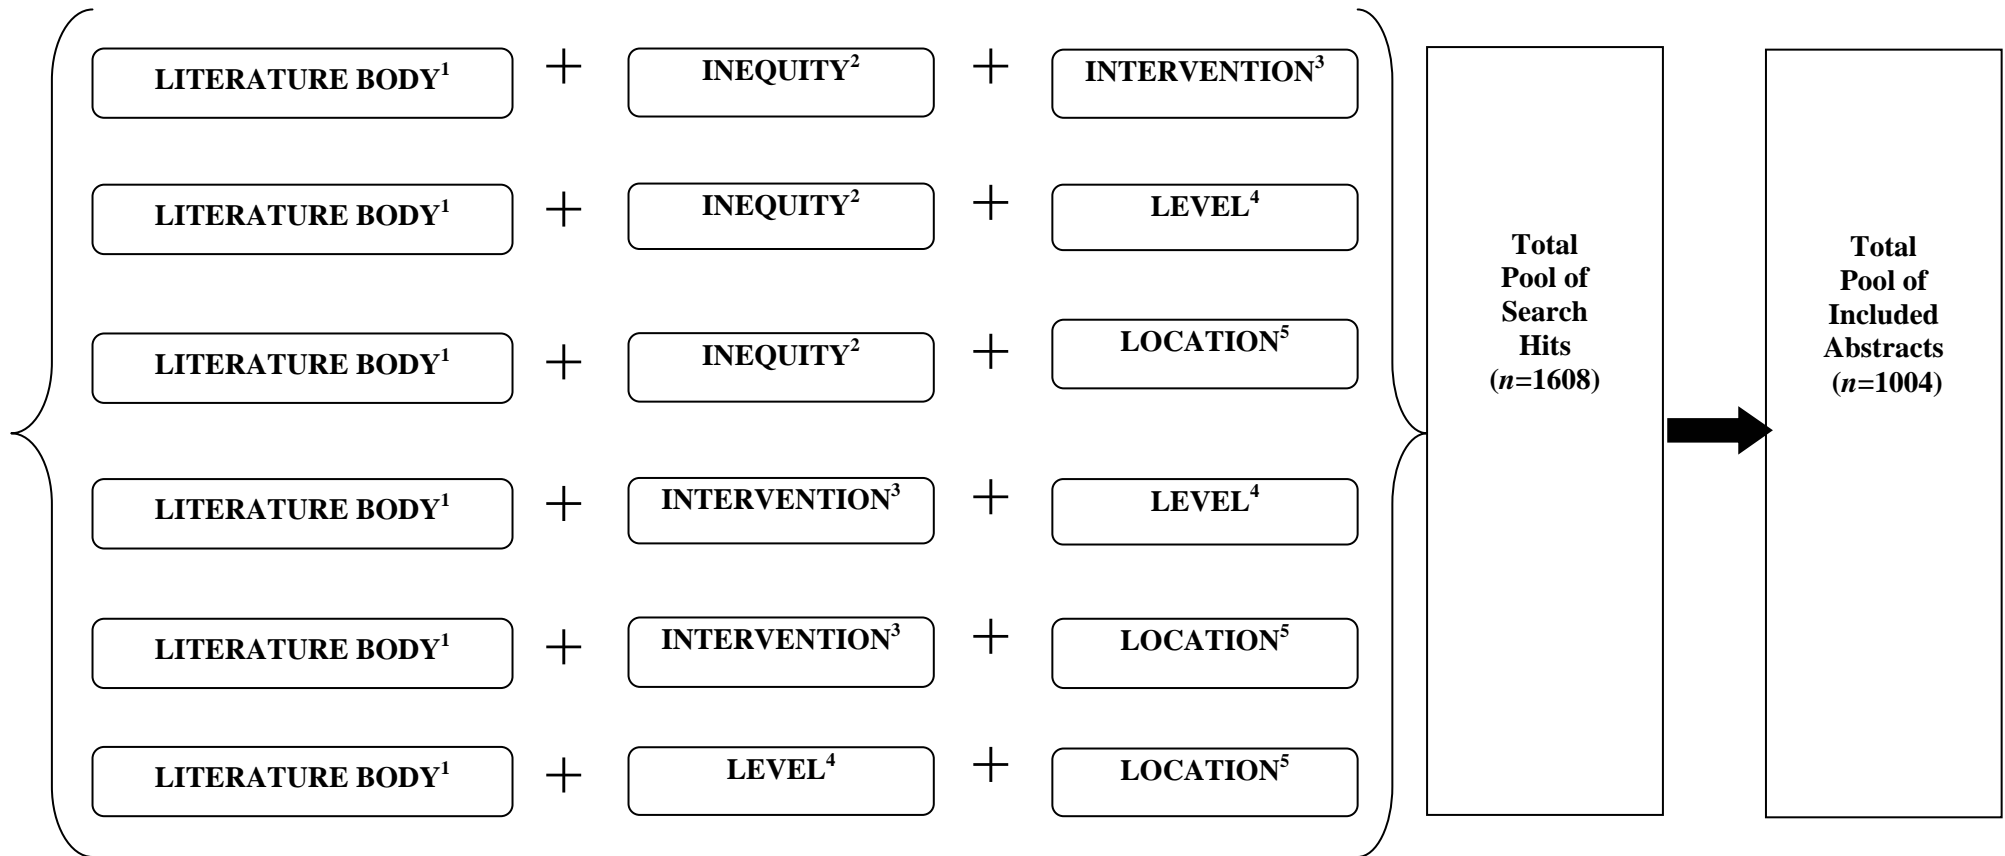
LITERATURE BODY$^{1}$ + INEQUITY$^{2}$ + INTERVENTION$^{3}$

LITERATURE BODY$^{1}$ + INEQUITY$^{2}$ + LEVEL$^{4}$

LITERATURE BODY$^{1}$ + INEQUITY$^{2}$ + LOCATION$^{5}$

LITERATURE BODY$^{1}$ + INTERVENTION$^{3}$ + LEVEL$^{4}$

LITERATURE BODY$^{1}$ + INTERVENTION$^{3}$ + LOCATION$^{5}$

LITERATURE BODY$^{1}$ + LEVEL$^{4}$ + LOCATION$^{5}$

Total Pool of Search Hits ($n$=1608)

Total Pool of Included Abstracts ($n$=1004)